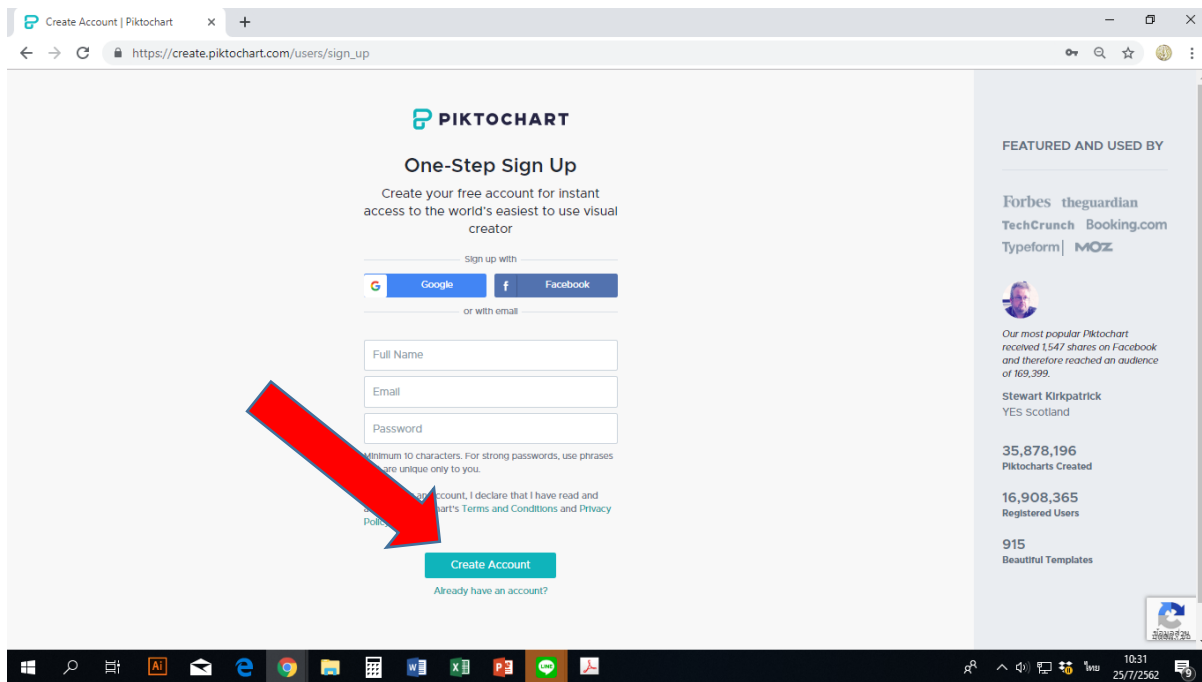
Create Account | Piktochart ×
+
https://create.piktochart.com/users/sign_up

PIKTOCHART

One-Step Sign Up

Create your free account for instant access to the world's easiest to use visual creator

Sign up with

Google
Facebook

or with email

Full Name

Email

Password

Minimum 10 characters. For strong passwords, use phrases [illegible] are unique only to you.

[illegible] account, I declare that I have read and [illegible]chart's Terms and Conditions and Privacy Polic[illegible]

Create Account

Already have an account?

FEATURED AND USED BY

Forbes theguardian
TechCrunch Booking.com
Typeform MOZ

Our most popular Piktochart received 1,547 shares on Facebook and therefore reached an audience of 169,399.

Stewart Kirkpatrick
YES Scotland

35,878,196
Piktocharts Created

16,908,365
Registered Users

915
Beautiful Templates

ข้อมูลส่วน

Ai

ไทย
10:31
25/7/2562
9